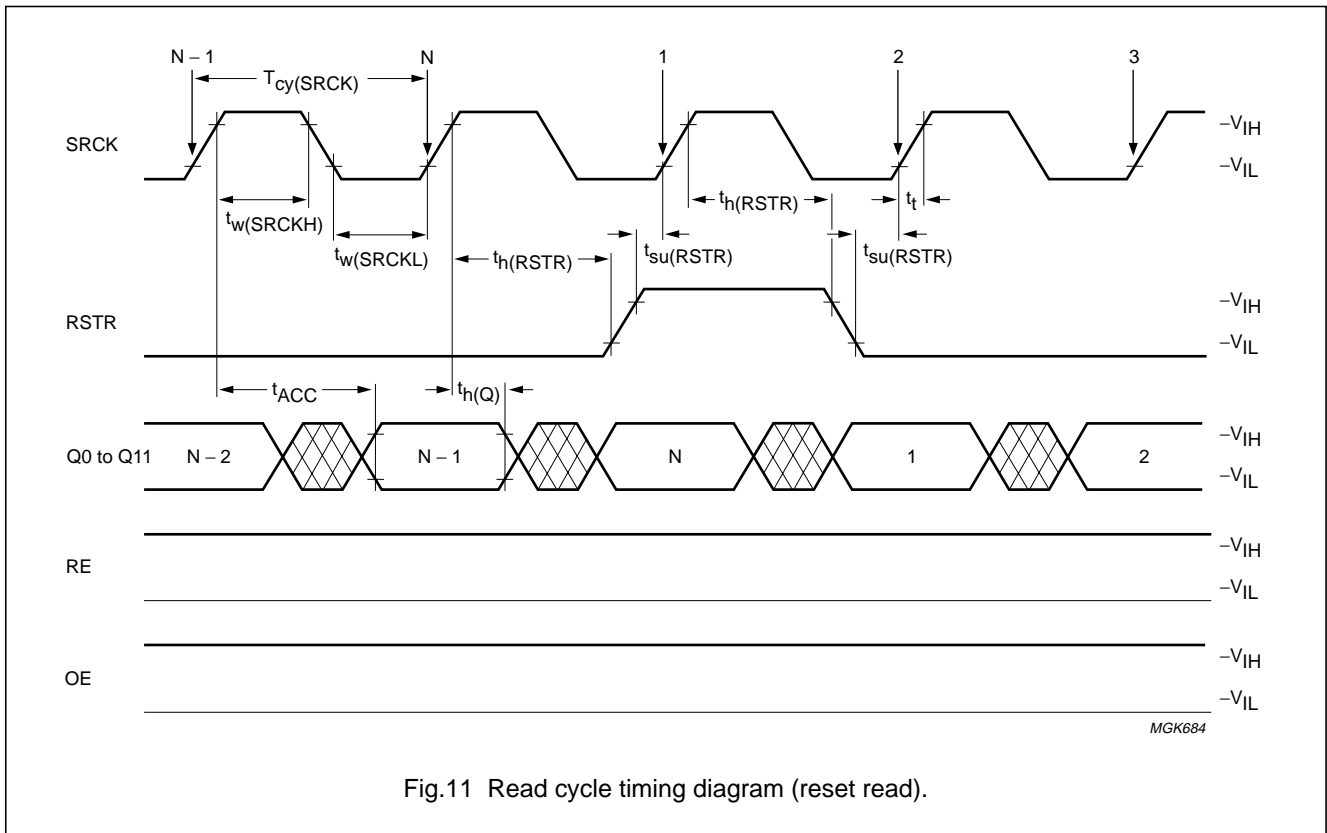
N – 1
$T_{cy(SRCK)}$
N
1
2
3

SRCK
$-V_{IH}$
$-V_{IL}$

$t_{w(SRCKH)}$
$t_{w(SRCKL)}$
$t_{h(RSTR)}$
$t_{su(RSTR)}$
$t_{h(RSTR)}$
$t_t$
$t_{su(RSTR)}$

RSTR
$-V_{IH}$
$-V_{IL}$

$t_{ACC}$
$t_{h(Q)}$

Q0 to Q11
N – 2
N – 1
N
1
2
$-V_{IH}$
$-V_{IL}$

RE
$-V_{IH}$
$-V_{IL}$

OE
$-V_{IH}$
$-V_{IL}$

MGK684

Fig.11 Read cycle timing diagram (reset read).